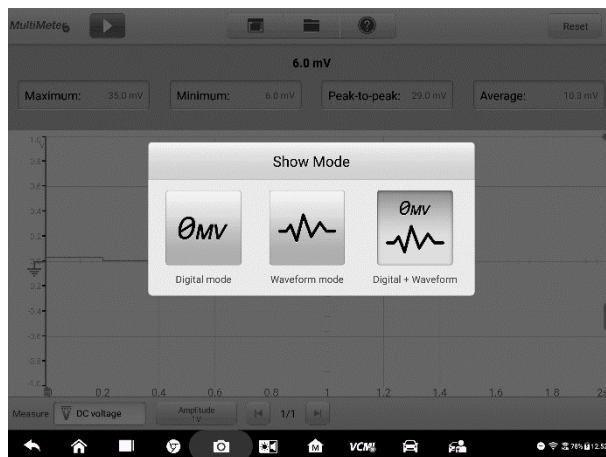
MultiMeter

Reset

6.0 mV

Maximum: 35.0 mV

Minimum: 6.0 mV

Peak-to-peak: 29.0 mV

Average: 10.3 mV

Show Mode

θMV

Digital mode

Waveform mode

θMV

Digital + Waveform

0.2 0.4 0.6 0.8 1 1.2 1.4 1.6 1.8 2s

Measure DC voltage

Amplitude 1V

1/1

VCMI

78% 12:5